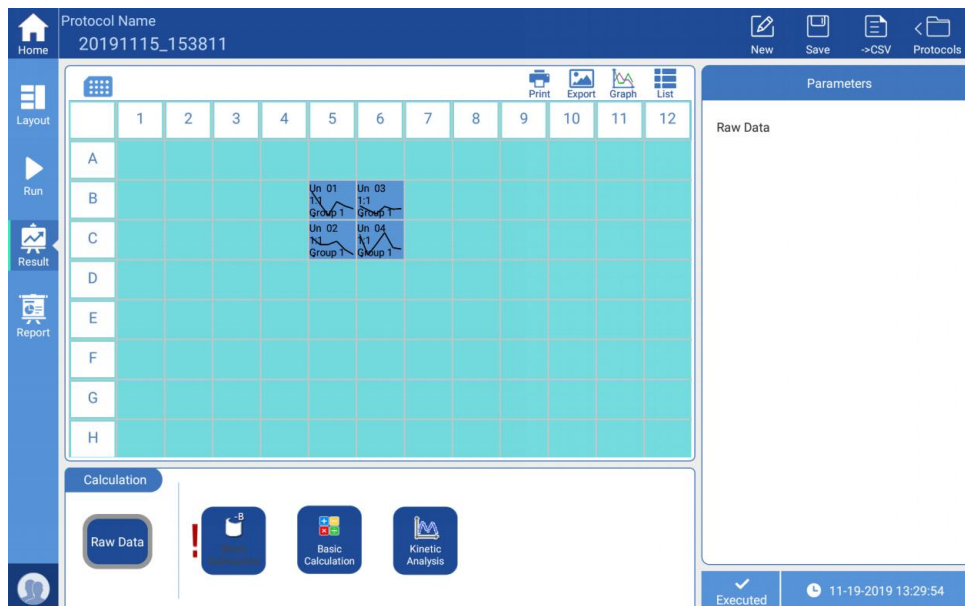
Home

Protocol Name
20191115_153811

New Save ->CSV Protocols

Layout

Run

Result

Report

Print Export Graph List

|   | 1 | 2 | 3 | 4 | 5 | 6 | 7 | 8 | 9 | 10 | 11 | 12 |
|---|---|---|---|---|---|---|---|---|---|---|---|---|
| A |   |   |   |   |   |   |   |   |   |   |   |   |
| B |   |   |   |   | Un 01 1:1 Group 1 | Un 03 1:1 Group 1 |   |   |   |   |   |   |
| C |   |   |   |   | Un 02 1:1 Group 1 | Un 04 1:1 Group 1 |   |   |   |   |   |   |
| D |   |   |   |   |   |   |   |   |   |   |   |   |
| E |   |   |   |   |   |   |   |   |   |   |   |   |
| F |   |   |   |   |   |   |   |   |   |   |   |   |
| G |   |   |   |   |   |   |   |   |   |   |   |   |
| H |   |   |   |   |   |   |   |   |   |   |   |   |

Parameters

Raw Data

Calculation

Raw Data

!

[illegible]

Basic Calculation

Kinetic Analysis

Executed

11-19-2019 13:29:54